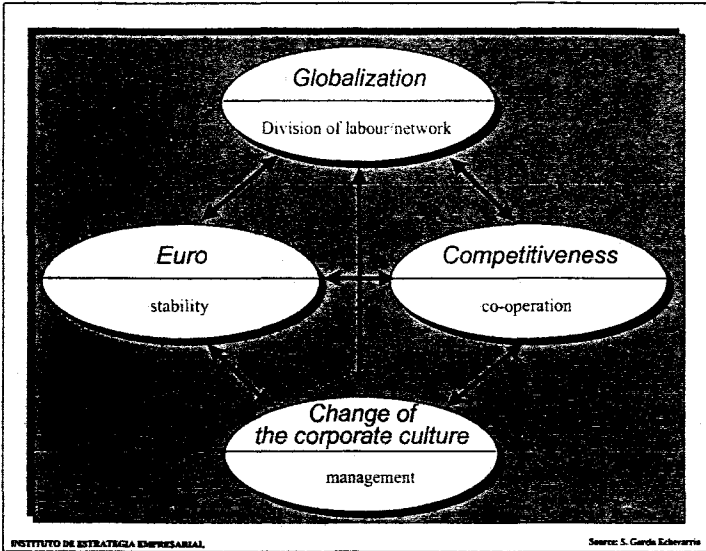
Globalization

Division of labour/network

Euro

stability

Competitiveness

co-operation

Change of the corporate culture

management

INSTITUTO DE ESTRATEGIA EMPRESARIAL

Source: S. García Echevarría